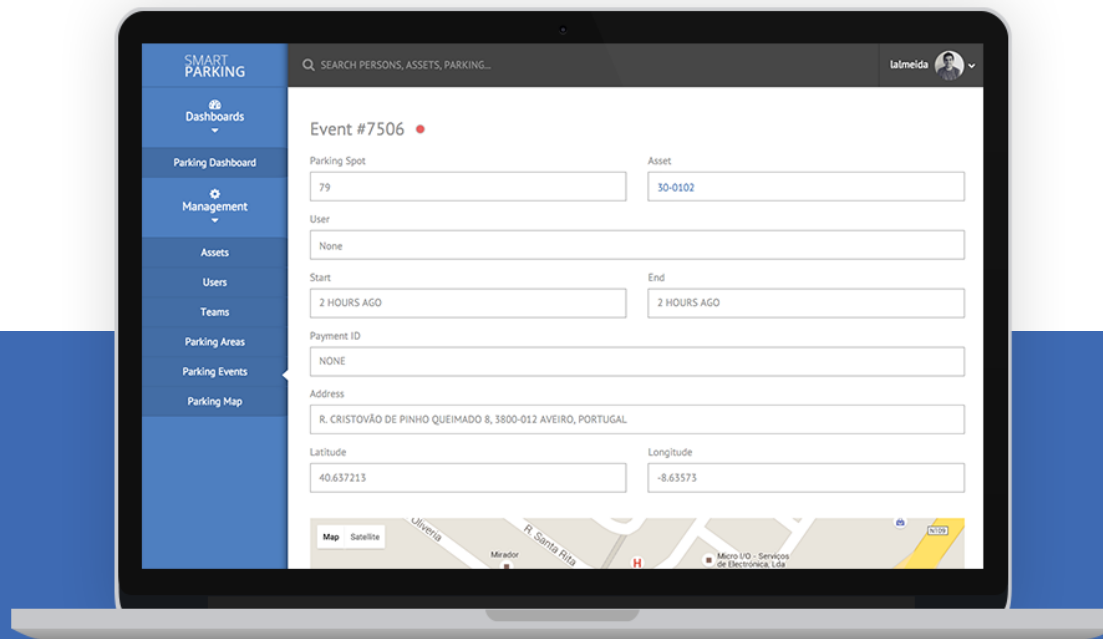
SMART PARKING

SEARCH PERSONS, ASSETS, PARKING...

lalmeida

Dashboards

Parking Dashboard

Management

Assets

Users

Teams

Parking Areas

Parking Events

Parking Map

Event #7506

Parking Spot

79

Asset

30-0102

User

None

Start

2 HOURS AGO

End

2 HOURS AGO

Payment ID

NONE

Address

R. CRISTOVÃO DE PINHO QUEIMADO 8, 3800-012 AVEIRO, PORTUGAL

Latitude

40.637213

Longitude

-8.63573

Map Satellite

Oliveira

R. Santa Rita

Mirador

Micro I/O - Serviços de Electrónica, Lda

N109